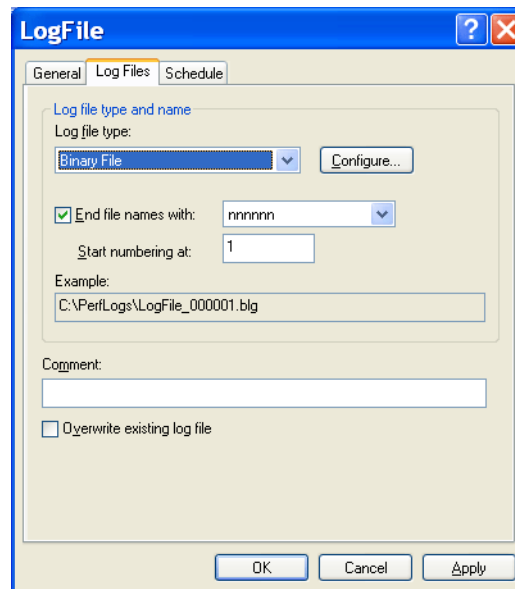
LogFile

?

General | Log Files | Schedule

Log file type and name

Log file type:

Binary File

Configure...

End file names with: nnnnnn

Start numbering at: 1

Example:

C:\PerfLogs\LogFile_000001.blg

Comment:

Overwrite existing log file

OK | Cancel | Apply